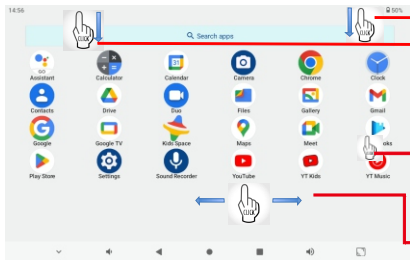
14:56

50%

CLICK

CLICK

Search apps

Assistant

Calculator

Calendar

Camera

Chrome

Clock

Contacts

Drive

Duo

Files

Gallery

Gmail

Google

Google TV

Kids Space

Maps

Meet

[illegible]ooks

Play Store

Settings

Sound Recorder

YouTube

YT Kids

YT Music

CLICK